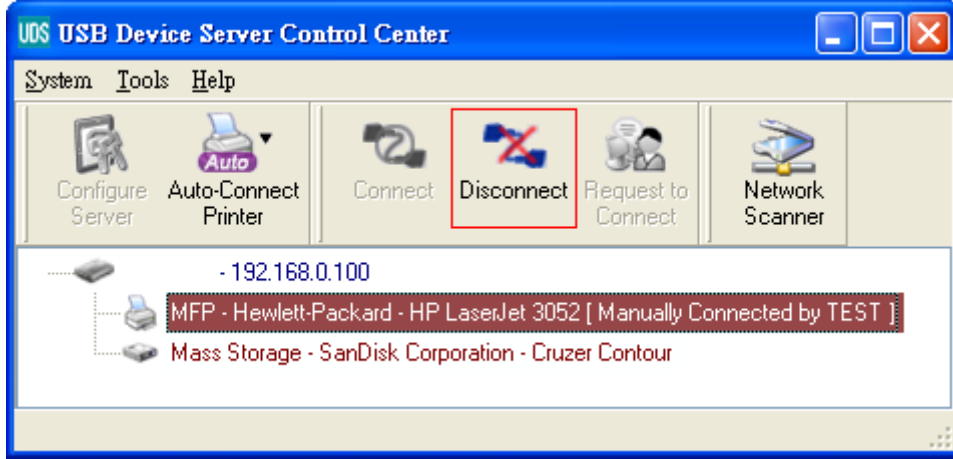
UDS USB Device Server Control Center

System Tools Help

Configure Server

Auto

Auto-Connect Printer

Connect

Disconnect

Request to Connect

Network Scanner

- 192.168.0.100

MFP - Hewlett-Packard - HP LaserJet 3052 [ Manually Connected by TEST ]

Mass Storage - SanDisk Corporation - Cruzer Contour